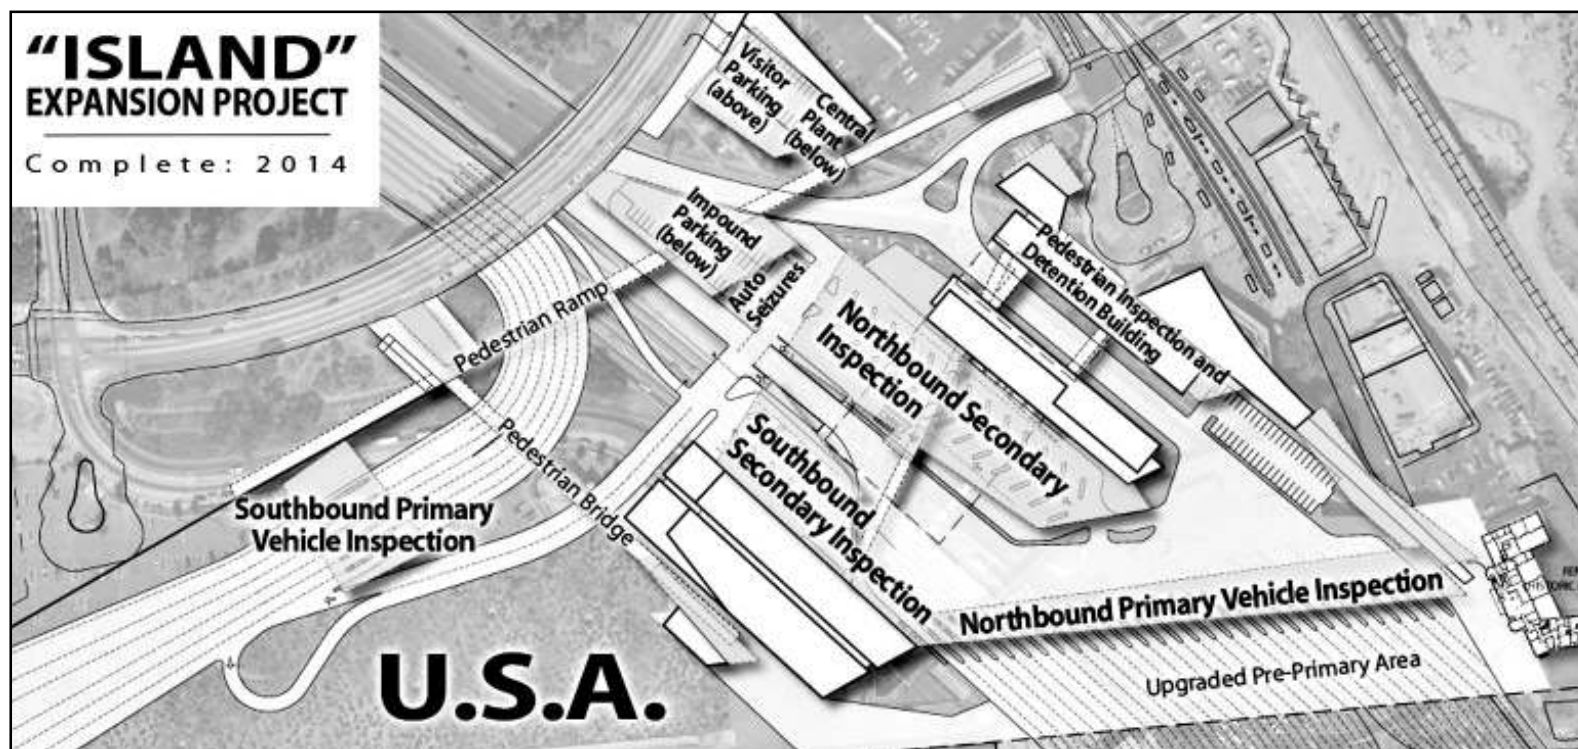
"ISLAND"
EXPANSION PROJECT

Complete: 2014

Visitor Parking (above)

Central Plant (below)

Impound Parking (below)

Auto Seizures

Pedestrian Inspection and Detention Building

Pedestrian Ramp

Northbound Secondary Inspection

Pedestrian Bridge

Southbound Secondary Inspection

Southbound Primary Vehicle Inspection

Northbound Primary Vehicle Inspection

Upgraded Pre-Primary Area

U.S.A.